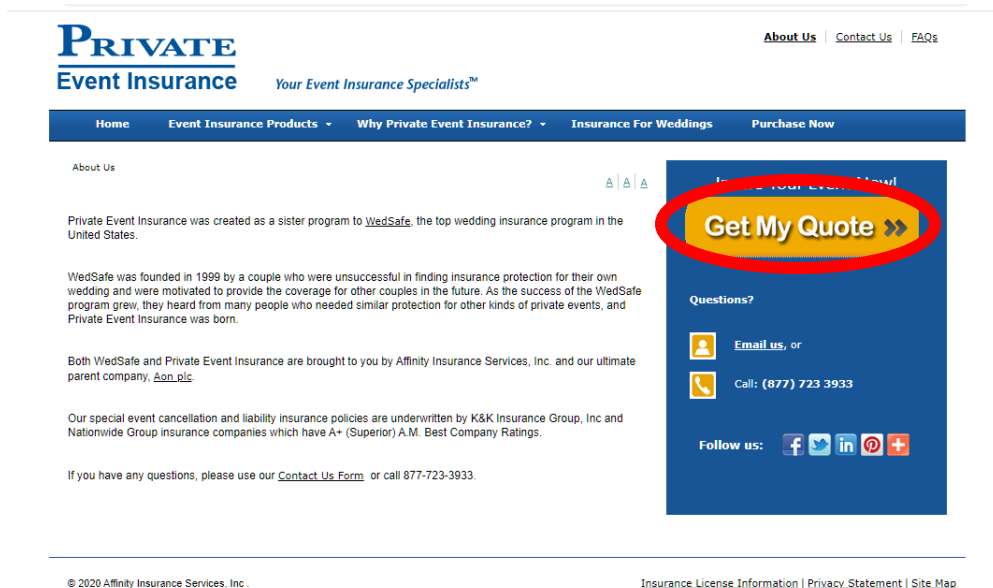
PRIVATE
Event Insurance

Your Event Insurance Specialists™

About Us | Contact Us | FAQs

Home
Event Insurance Products ▾
Why Private Event Insurance? ▾
Insurance For Weddings
Purchase Now

About Us

A | A | A

Private Event Insurance was created as a sister program to WedSafe, the top wedding insurance program in the United States.

WedSafe was founded in 1999 by a couple who were unsuccessful in finding insurance protection for their own wedding and were motivated to provide the coverage for other couples in the future. As the success of the WedSafe program grew, they heard from many people who needed similar protection for other kinds of private events, and Private Event Insurance was born.

Both WedSafe and Private Event Insurance are brought to you by Affinity Insurance Services, Inc. and our ultimate parent company, Aon plc.

Our special event cancellation and liability insurance policies are underwritten by K&K Insurance Group, Inc and Nationwide Group insurance companies which have A+ (Superior) A.M. Best Company Ratings.

If you have any questions, please use our Contact Us Form or call 877-723-3933.

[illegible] Your Event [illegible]

Get My Quote »

Questions?

Email us, or

Call: (877) 723 3933

Follow us:

© 2020 Affinity Insurance Services, Inc.

Insurance License Information | Privacy Statement | Site Map